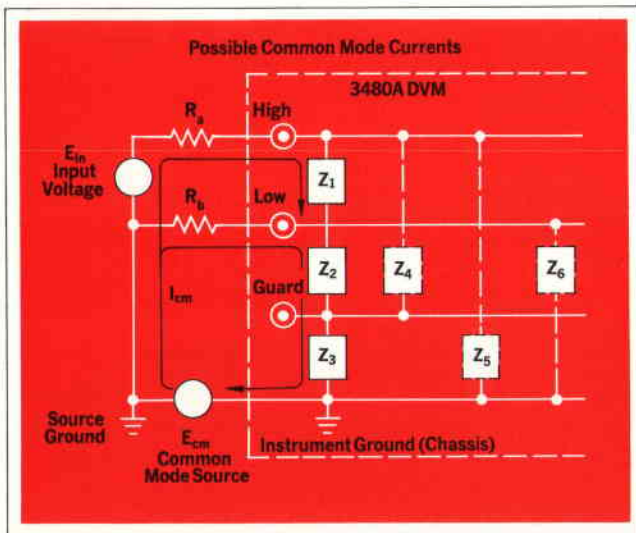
Possible Common Mode Currents

3480A DVM

$R_a$

High

$E_{in}$ Input Voltage

$Z_1$

$R_b$

Low

$Z_2$

$Z_4$

$Z_6$

$I_{cm}$

Guard

$Z_3$

$Z_5$

Source Ground

$E_{cm}$ Common Mode Source

Instrument Ground (Chassis)